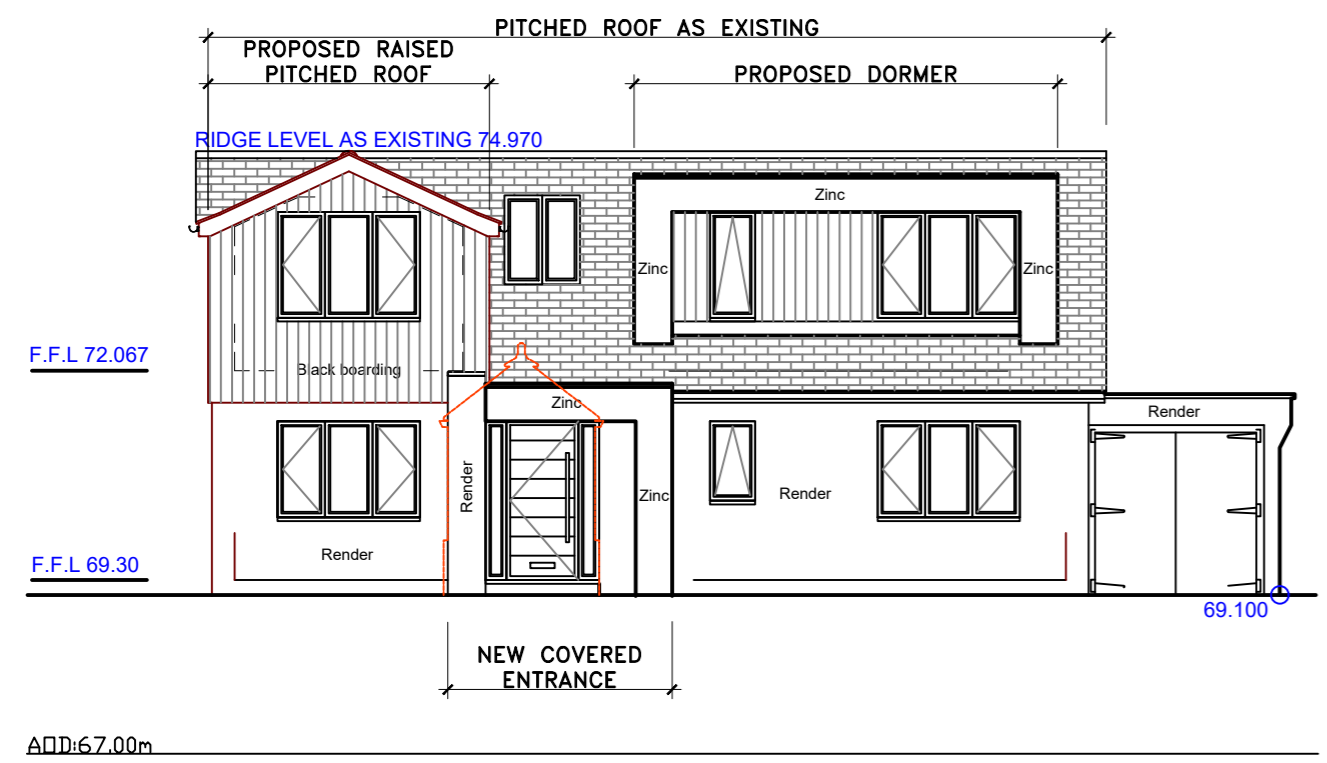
PITCHED ROOF AS EXISTING

PROPOSED RAISED PITCHED ROOF

PROPOSED DORMER

RIDGE LEVEL AS EXISTING 74.970

Zinc

Zinc

Zinc

F.F.L 72.067

Black boarding

Zinc

Render

Render

Zinc

Render

Render

F.F.L 69.30

69.100

NEW COVERED ENTRANCE

AOD:67.00m